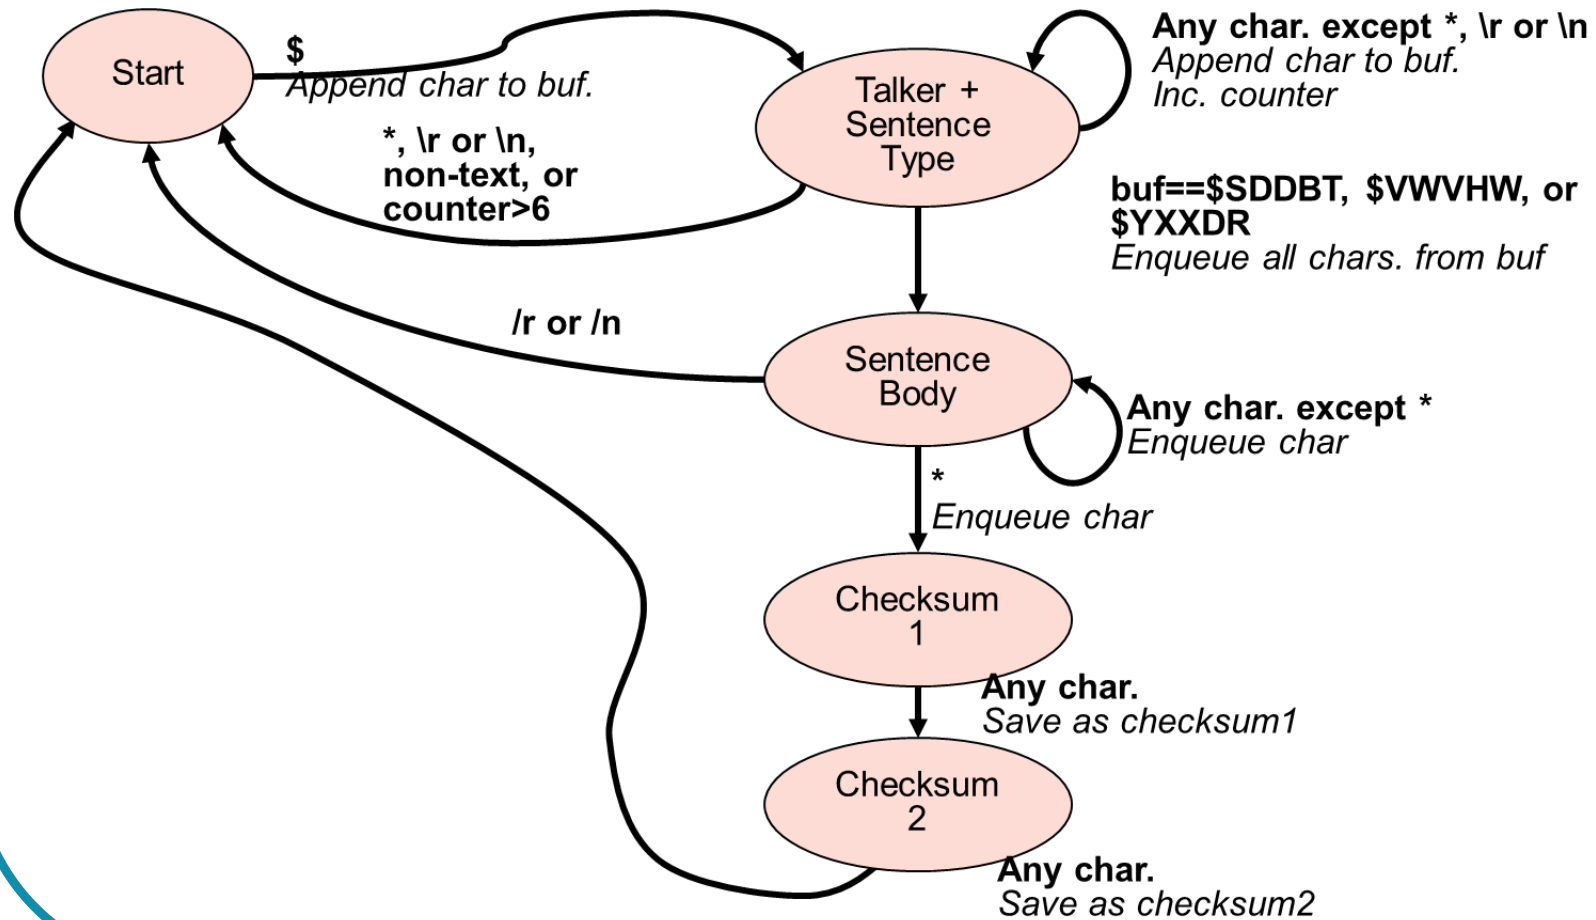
Start

$
Append char to buf.

Talker + Sentence Type

Any char. except *, \r or \n
Append char to buf.
Inc. counter

*, \r or \n, non-text, or counter>6

buf==\$SDDBT, \$VWVHW, or \$YXXDR
Enqueue all chars. from buf

/r or /n

Sentence Body

Any char. except *
Enqueue char

*
Enqueue char

Checksum 1

Any char.
Save as checksum1

Checksum 2

Any char.
Save as checksum2